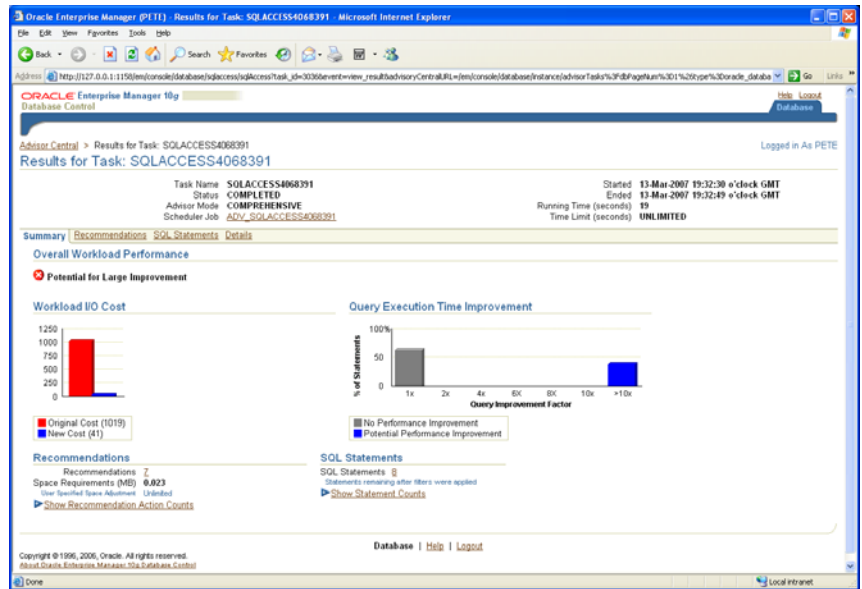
Oracle Enterprise Manager (PETE) - Results for Task: SQLACCESS4068391 - Microsoft Internet Explorer

File Edit View Favorites Tools Help

Back Search Favorites

Address http://127.0.0.1:1158/em/console/database/sqlaccess/sqlAccess?task_id=3036&event=view_result&advisoryCentralURL=/em/console/database/instance/advisorTasks%3FdbPageNum%3D1%26type%3Doracle_databa Go Links

ORACLE Enterprise Manager 10g
Database Control

Help Logout
Database

Advisor Central > Results for Task: SQLACCESS4068391

Results for Task: SQLACCESS4068391

Logged in As PETE

Task Name SQLACCESS4068391
Status COMPLETED
Advisor Mode COMPREHENSIVE
Scheduler Job ADV_SQLACCESS4068391

Started 13-Mar-2007 19:32:30 o'clock GMT
Ended 13-Mar-2007 19:32:49 o'clock GMT
Running Time (seconds) 19
Time Limit (seconds) UNLIMITED

Summary Recommendations SQL Statements Details

Overall Workload Performance

Potential for Large Improvement

Workload I/O Cost

1250
1000
750
500
250
0

Original Cost (1019)
New Cost (41)

Query Execution Time Improvement

100%
50
0
% of Statements

1x 2x 4x 6X 8X 10x >10x
Query Improvement Factor

No Performance Improvement
Potential Performance Improvement

Recommendations

Recommendations 7
Space Requirements (MB) 0.023
User Specified Space Adjustment Unlimited
Show Recommendation Action Counts

SQL Statements

SQL Statements 8
Statements remaining after filters were applied
Show Statement Counts

Database | Help | Logout

Copyright © 1996, 2006, Oracle. All rights reserved.
About Oracle Enterprise Manager 10g Database Control

Done

Local intranet